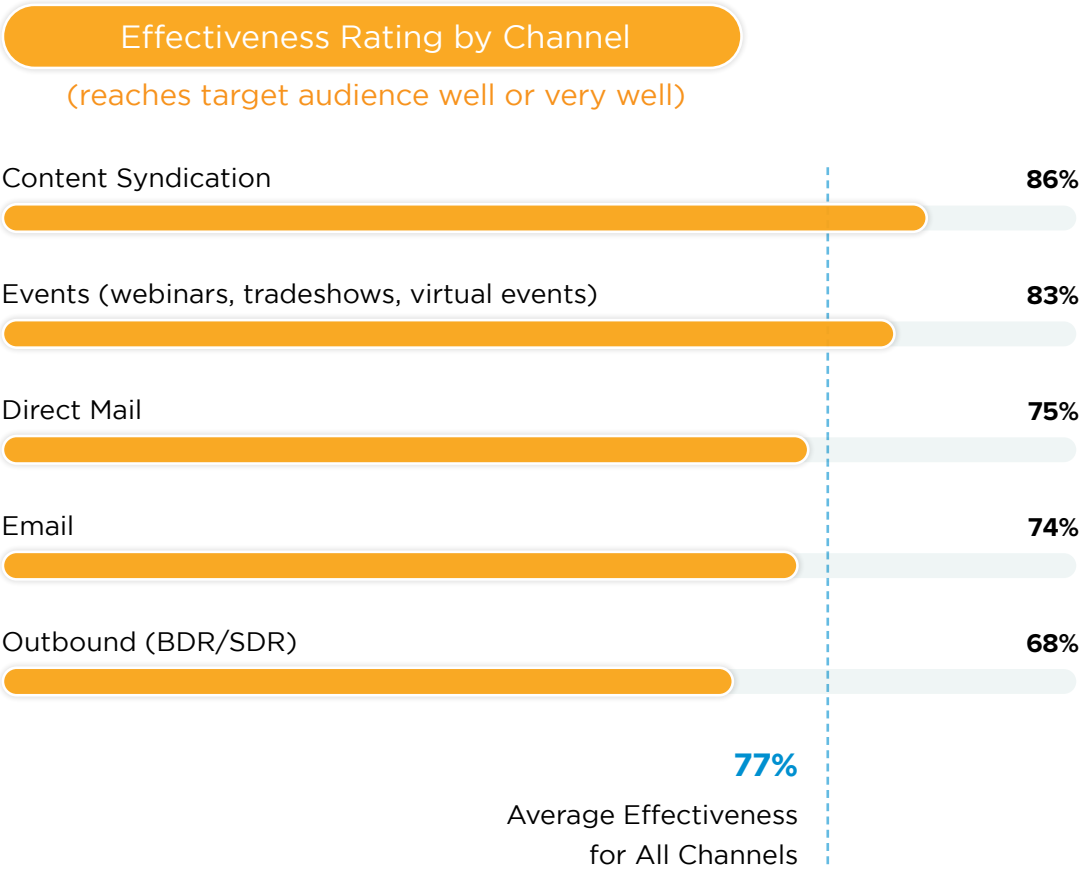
Effectiveness Rating by Channel

(reaches target audience well or very well)

Content Syndication 86%

Events (webinars, tradeshows, virtual events) 83%

Direct Mail 75%

Email 74%

Outbound (BDR/SDR) 68%

77%

Average Effectiveness for All Channels